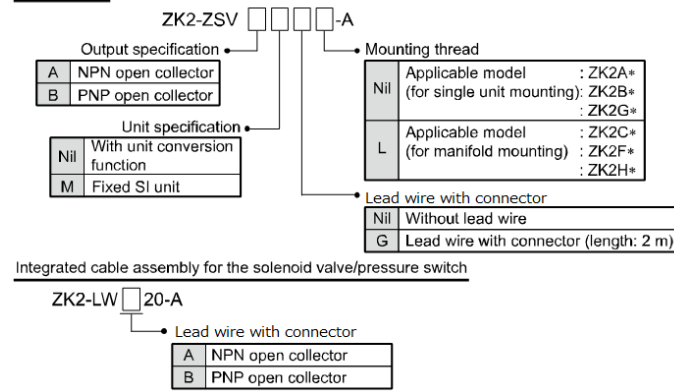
ZK2-ZSV □□□-A

Output specification

| A | NPN open collector |
|---|---|
| B | PNP open collector |

Unit specification

| Nil | With unit conversion function |
|---|---|
| M | Fixed SI unit |

Mounting thread

| Nil | Applicable model (for single unit mounting): ZK2A∗ : ZK2B∗ : ZK2G∗ |
|---|---|
| L | Applicable model (for manifold mounting) : ZK2C∗ : ZK2F∗ : ZK2H∗ |

Lead wire with connector

| Nil | Without lead wire |
|---|---|
| G | Lead wire with connector (length: 2 m) |

Integrated cable assembly for the solenoid valve/pressure switch

ZK2-LW □ 20-A

Lead wire with connector

| A | NPN open collector |
|---|---|
| B | PNP open collector |